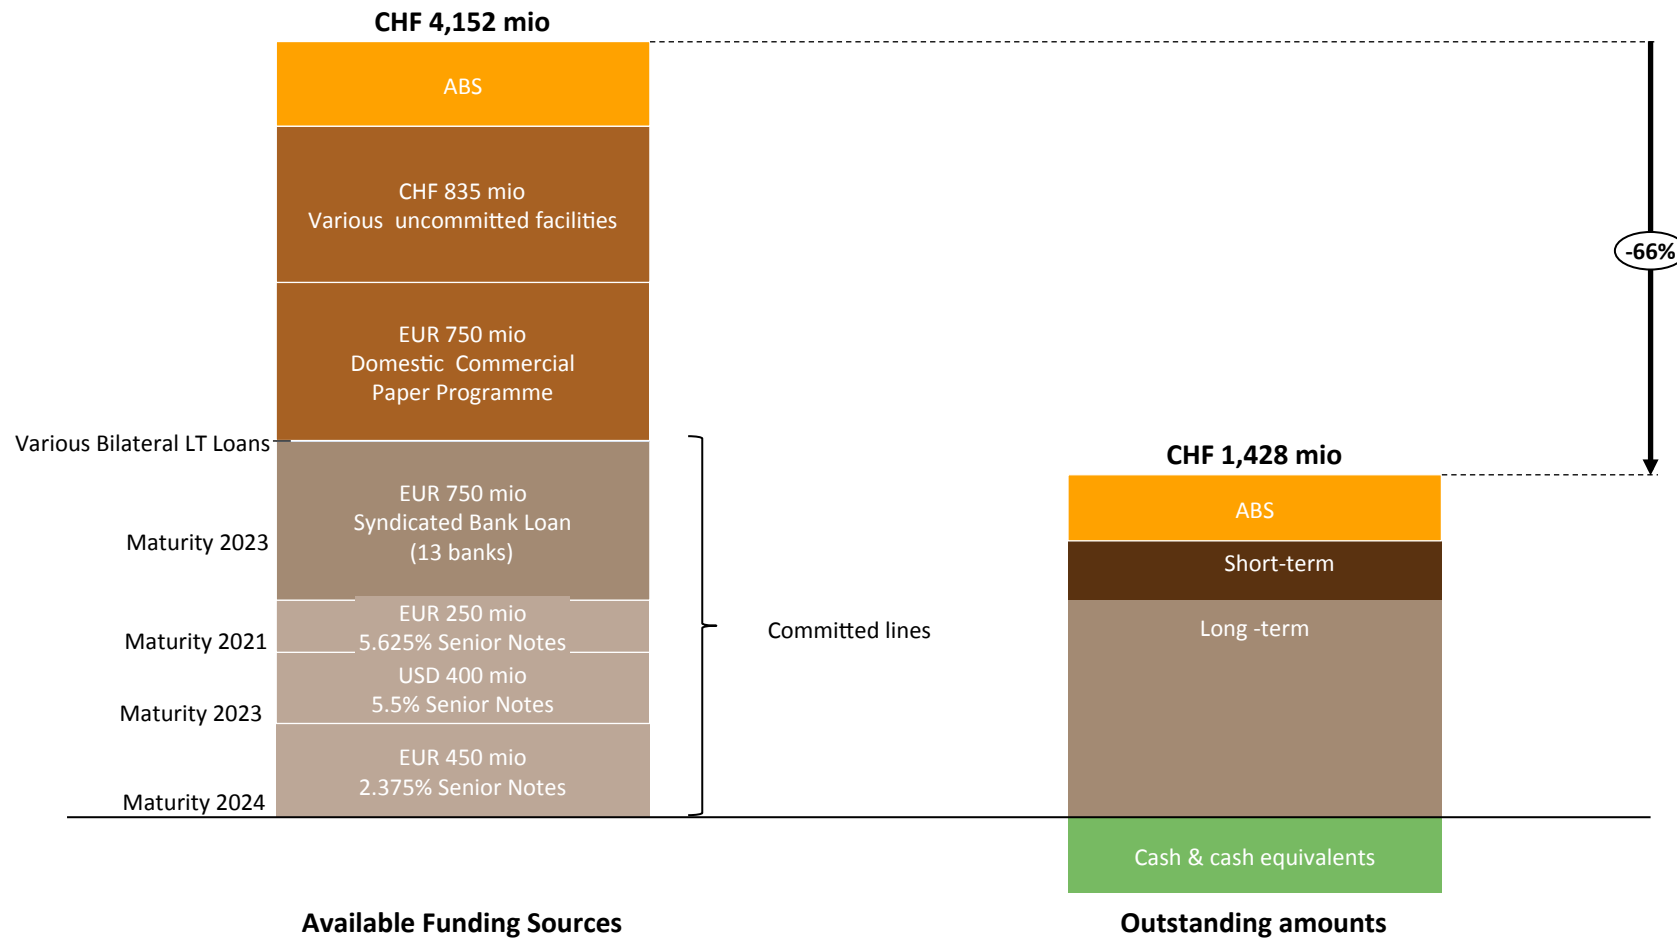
CHF 4,152 mio

ABS

CHF 835 mio
Various uncommitted facilities

EUR 750 mio
Domestic Commercial Paper Programme

Various Bilateral LT Loans

Maturity 2023

EUR 750 mio
Syndicated Bank Loan
(13 banks)

Maturity 2021

EUR 250 mio
5.625% Senior Notes

Maturity 2023

USD 400 mio
5.5% Senior Notes

Maturity 2024

EUR 450 mio
2.375% Senior Notes

Committed lines

-66%

CHF 1,428 mio

ABS

Short-term

Long -term

Cash & cash equivalents

Available Funding Sources

Outstanding amounts